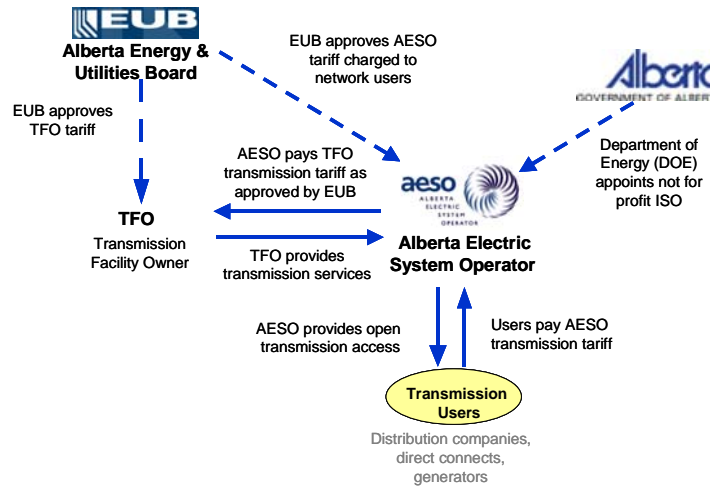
EUB

Alberta Energy & Utilities Board

EUB approves AESO tariff charged to network users

Alberta
GOVERNMENT OF ALBER

EUB approves TFO tariff

AESO pays TFO transmission tariff as approved by EUB

Department of Energy (DOE) appoints not for profit ISO

TFO
Transmission Facility Owner

aeso
ALBERTA ELECTRIC SYSTEM OPERATOR

TFO provides transmission services

Alberta Electric System Operator

AESO provides open transmission access

Users pay AESO transmission tariff

Transmission Users

Distribution companies, direct connects, generators